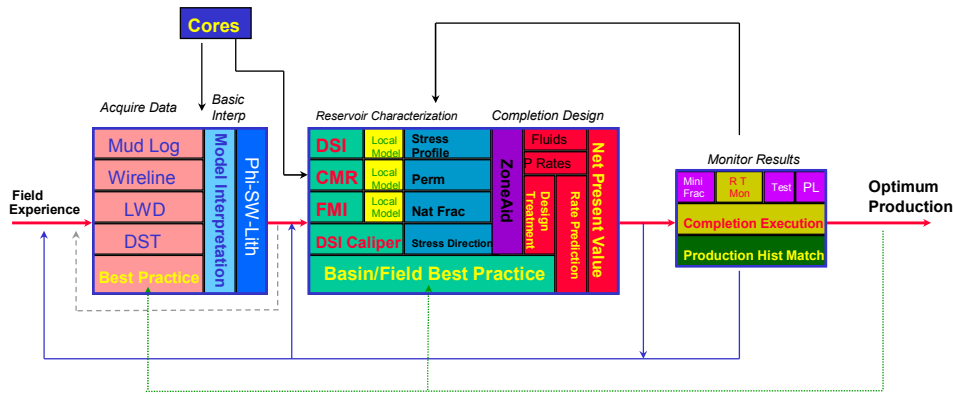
Cores

Acquire Data

Basic Interp

Mud Log

Wireline

LWD

DST

Best Practice

Model Interpretation

Phi-SW-Lith

Field Experience

Reservoir Characterization

Completion Design

DSI

Local Model

Stress Profile

CMR

Local Model

Perm

FMI

Local Model

Nat Frac

DSI Caliper

Stress Direction

Basin/Field Best Practice

ZoneAid

Fluids

P Rates

Design Treatment

Rate Prediction

Net Present Value

Monitor Results

Mini Frac

R T Mon

Test

PL

Completion Execution

Production Hist Match

Optimum Production